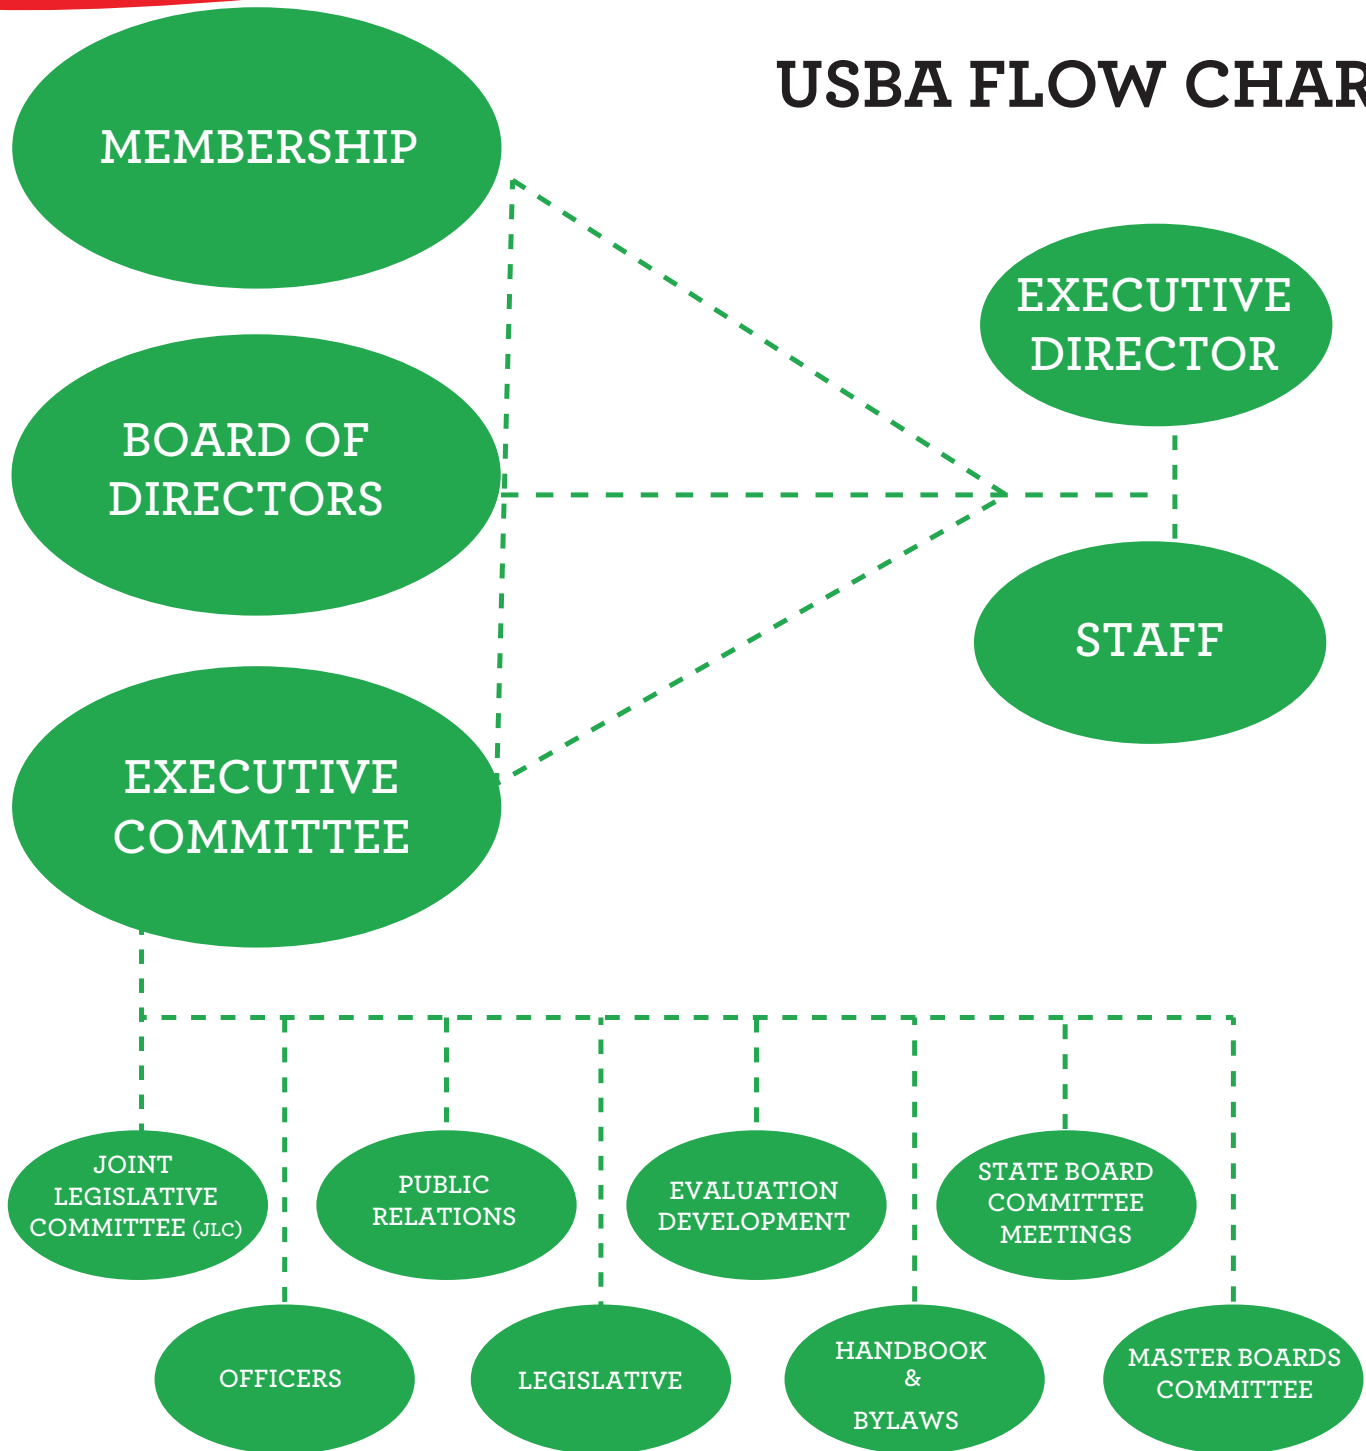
USBA FLOW CHAR

MEMBERSHIP

BOARD OF DIRECTORS

EXECUTIVE COMMITTEE

EXECUTIVE DIRECTOR

STAFF

JOINT LEGISLATIVE COMMITTEE (JLC)

PUBLIC RELATIONS

EVALUATION DEVELOPMENT

STATE BOARD COMMITTEE MEETINGS

OFFICERS

LEGISLATIVE

HANDBOOK & BYLAWS

MASTER BOARDS COMMITTEE